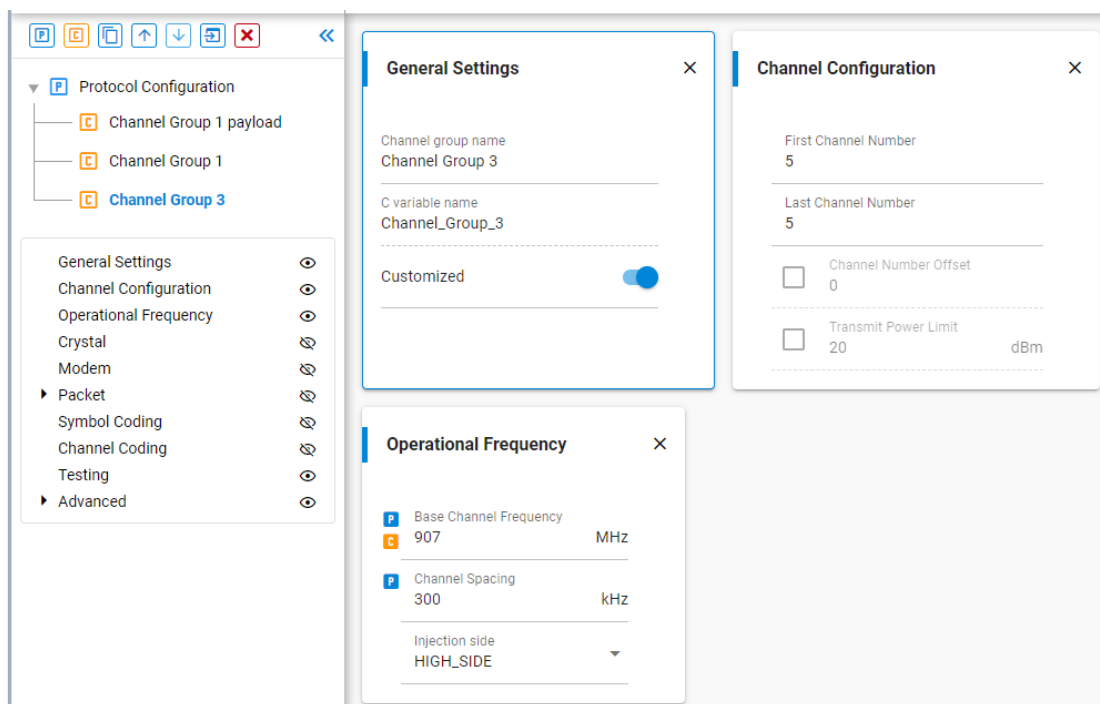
P C

P Protocol Configuration
C Channel Group 1 payload
C Channel Group 1
C Channel Group 3

General Settings
Channel Configuration
Operational Frequency
Crystal
Modem
Packet
Symbol Coding
Channel Coding
Testing
Advanced

General Settings

Channel group name
Channel Group 3

C variable name
Channel_Group_3

Customized

Channel Configuration

First Channel Number
5

Last Channel Number
5

Channel Number Offset
0

Transmit Power Limit
20 dBm

Operational Frequency

P C Base Channel Frequency
907 MHz

P Channel Spacing
300 kHz

Injection side
HIGH_SIDE